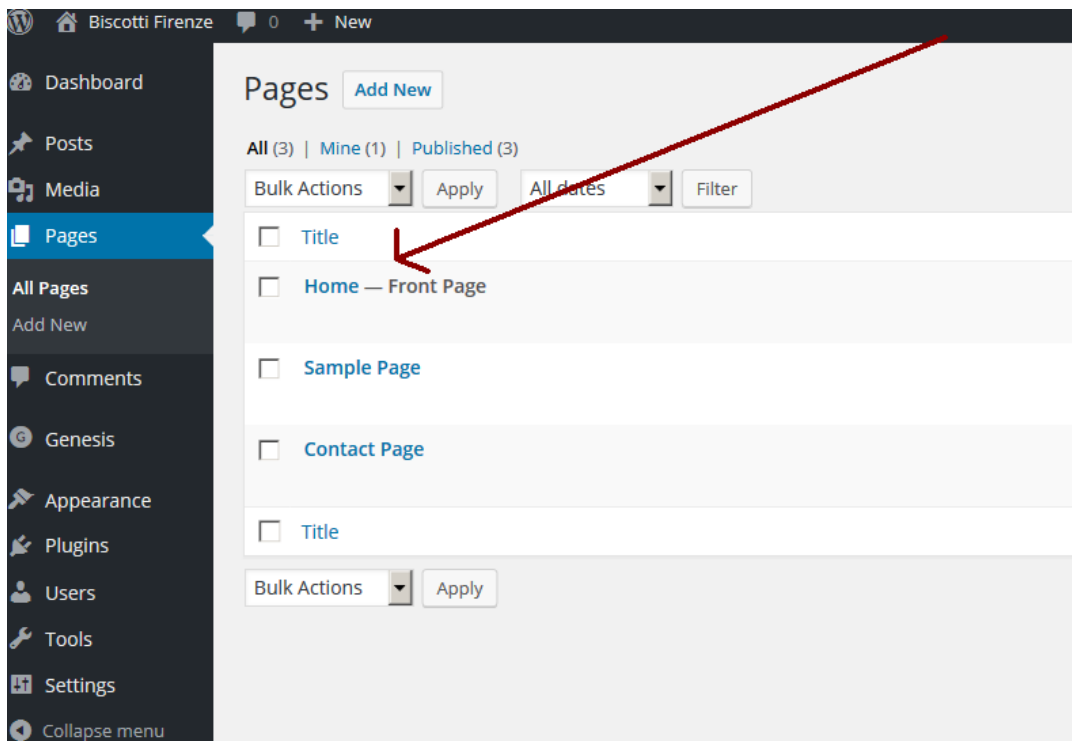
Biscotti Firenze 0 New

Dashboard

Posts

Media

Pages

All Pages

Add New

Comments

Genesis

Appearance

Plugins

Users

Tools

Settings

Collapse menu

Pages Add New

All (3) | Mine (1) | Published (3)

Bulk Actions Apply All dates Filter

Title

Home — Front Page

Sample Page

Contact Page

Title

Bulk Actions Apply